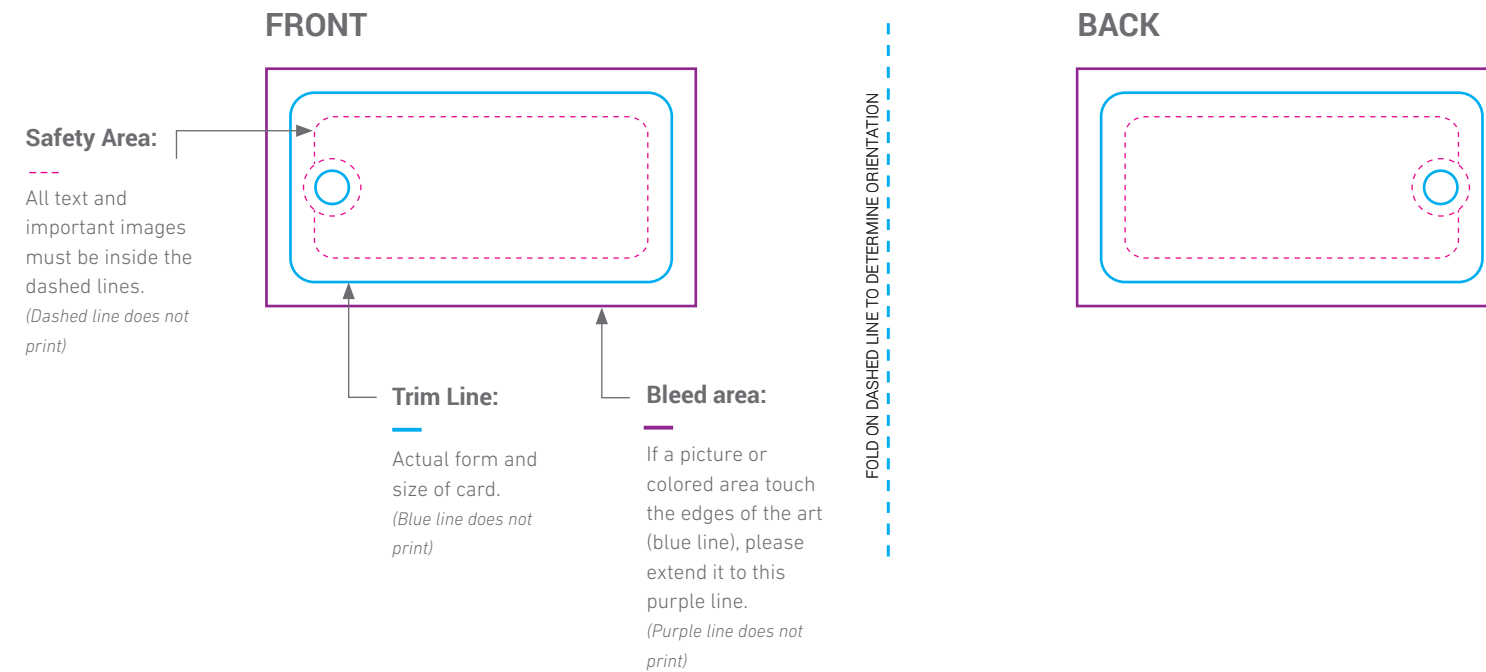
FRONT

Safety Area:

All text and important images must be inside the dashed lines.
(Dashed line does not print)

Trim Line:

Actual form and size of card.
(Blue line does not print)

Bleed area:

If a picture or colored area touch the edges of the art (blue line), please extend it to this purple line.
(Purple line does not print)

FOLD ON DASHED LINE TO DETERMINE ORIENTATION

BACK